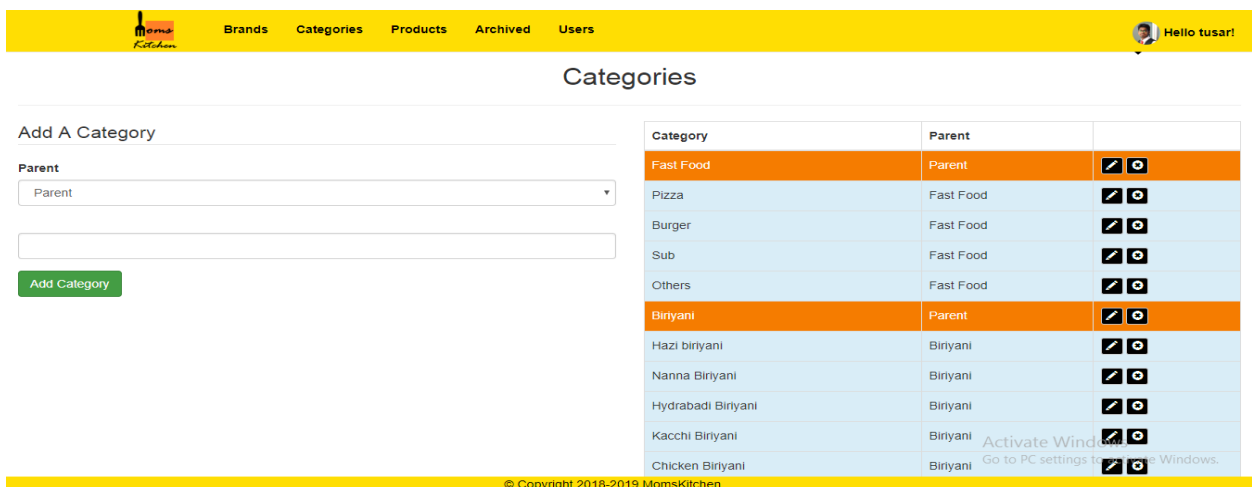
Moms Kitchen

Brands Categories Products Archived Users

Hello tusar!

Categories

Add A Category

Parent

Parent

Add Category

| Category | Parent | |
|---|---|---|
| Fast Food | Parent | |
| Pizza | Fast Food | |
| Burger | Fast Food | |
| Sub | Fast Food | |
| Others | Fast Food | |
| Biriyani | Parent | |
| Hazi biriyani | Biriyani | |
| Nanna Biriyani | Biriyani | |
| Hydrabadi Biriyani | Biriyani | |
| Kacchi Biriyani | Biriyani | |
| Chicken Biriyani | Biriyani | |

Activate Windows
Go to PC settings to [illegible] Windows.

© Copyright 2018-2019 MomsKitchen